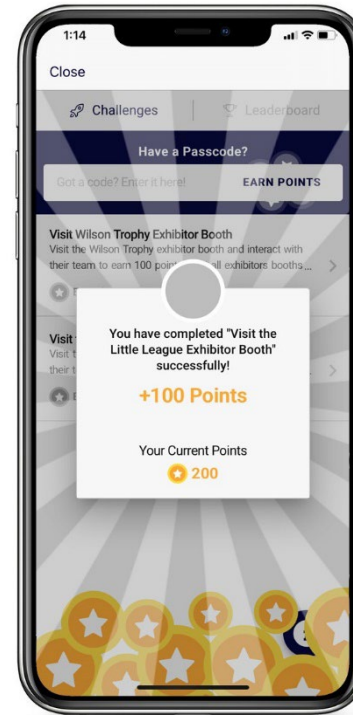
1:14

Close

Challenges

Leaderboard

Have a Passcode?

Got a code? Enter it here!

EARN POINTS

Visit Wilson Trophy Exhibitor Booth

Visit the Wilson Trophy exhibitor booth and interact with their team to earn 100 point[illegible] all exhibitors booths...

Visit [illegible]

Visit t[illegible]

their t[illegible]

You have completed "Visit the Little League Exhibitor Booth" successfully!

+100 Points

Your Current Points

200